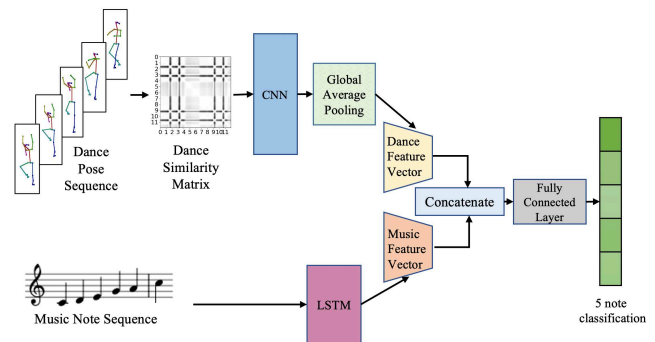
Dance Pose Sequence

0 1 2 3 4 5 6 7 8 9 10 11

0 1 2 3 4 5 6 7 8 9 10 11

Dance Similarity Matrix

CNN

Global Average Pooling

Dance Feature Vector

Concatenate

Fully Connected Layer

Music Feature Vector

LSTM

Music Note Sequence

5 note classification